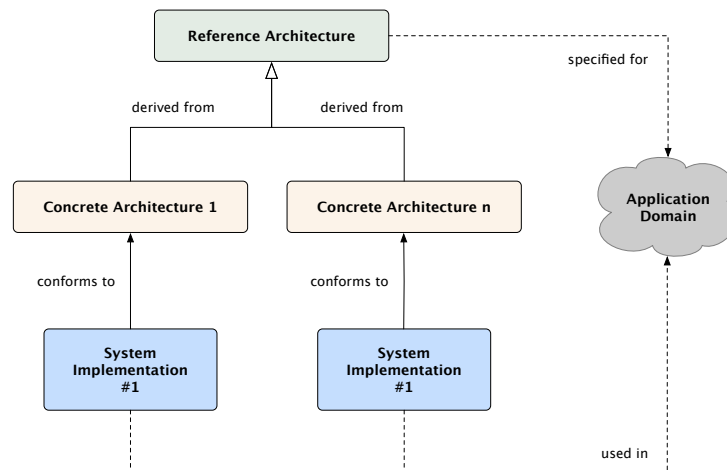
Reference Architecture

specified for

derived from

derived from

Concrete Architecture 1

Concrete Architecture n

Application Domain

conforms to

conforms to

System Implementation #1

System Implementation #1

used in